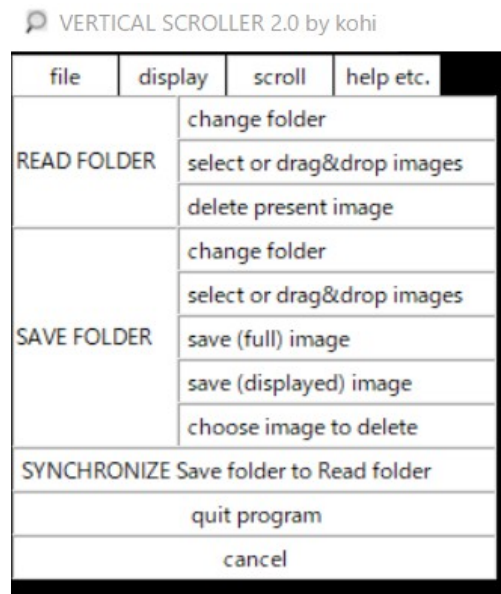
VERTICAL SCROLLER 2.0 by kohi

file | display | scroll | help etc.

READ FOLDER
change folder
select or drag&drop images
delete present image

SAVE FOLDER
change folder
select or drag&drop images
save (full) image
save (displayed) image
choose image to delete

SYNCHRONIZE Save folder to Read folder

quit program

cancel